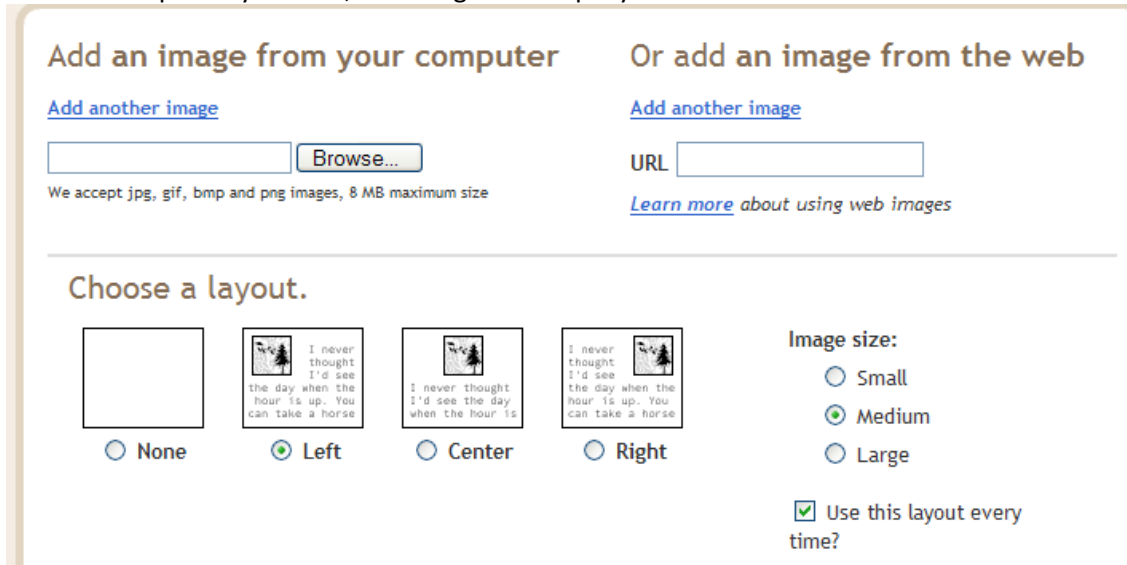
Add an image from your computer

Add another image

Browse...

We accept jpg, gif, bmp and png images, 8 MB maximum size

Or add an image from the web

Add another image

URL

Learn more about using web images

Choose a layout.

I never thought I'd see the day when the hour is up. You can take a horse

I never thought I'd see the day when the hour is

I never thought I'd see the day when the hour is up. You can take a horse

None

Left

Center

Right

Image size:

Small

Medium

Large

Use this layout every time?